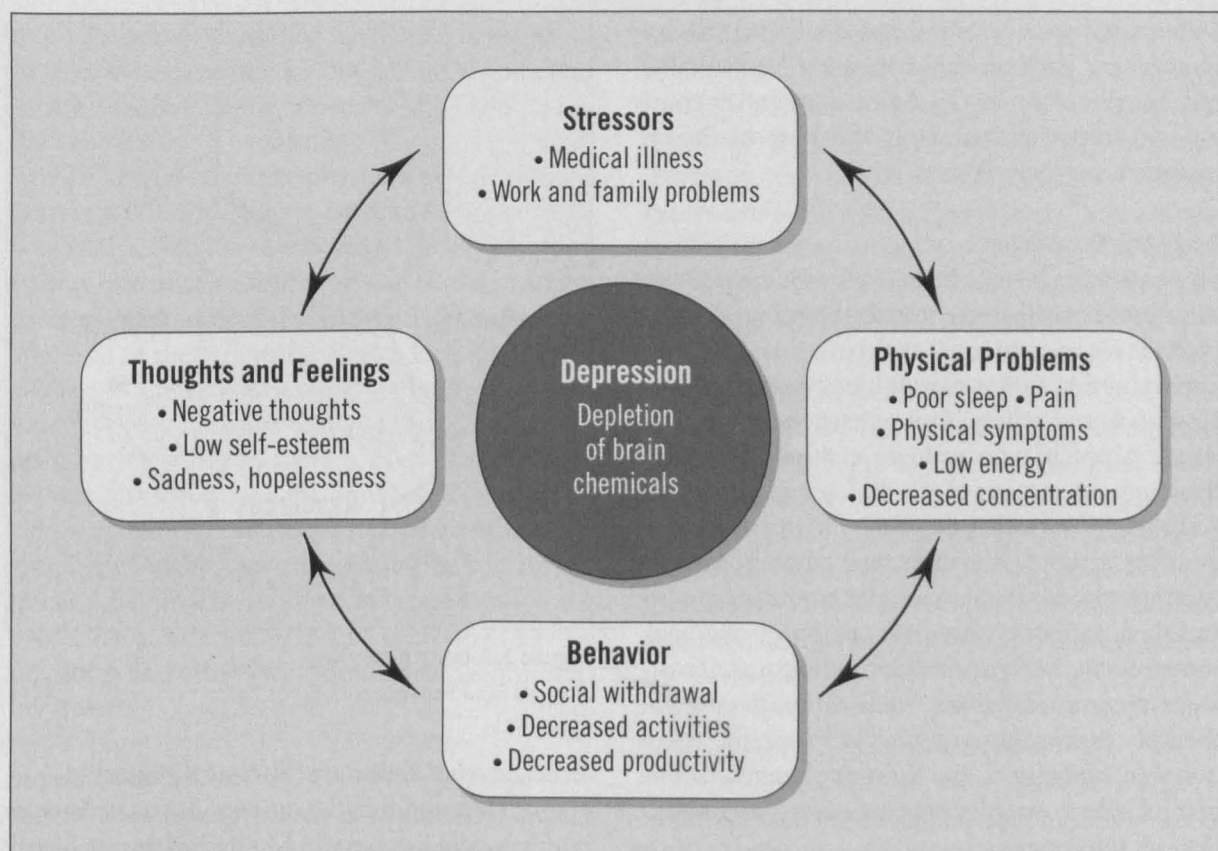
Stressors
• Medical illness
• Work and family problems

Thoughts and Feelings
• Negative thoughts
• Low self-esteem
• Sadness, hopelessness

Depression
Depletion of brain chemicals

Physical Problems
• Poor sleep • Pain
• Physical symptoms
• Low energy
• Decreased concentration

Behavior
• Social withdrawal
• Decreased activities
• Decreased productivity